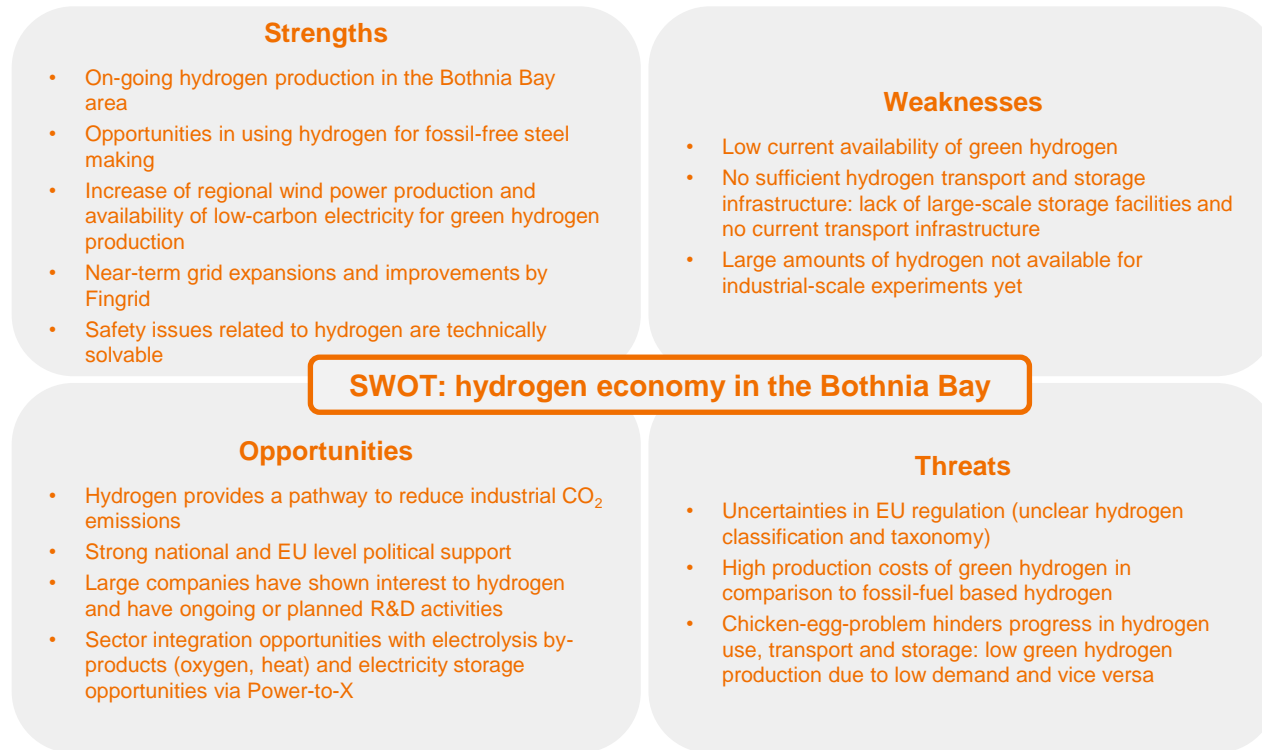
Strengths

• On-going hydrogen production in the Bothnia Bay area
• Opportunities in using hydrogen for fossil-free steel making
• Increase of regional wind power production and availability of low-carbon electricity for green hydrogen production
• Near-term grid expansions and improvements by Fingrid
• Safety issues related to hydrogen are technically solvable

Weaknesses

• Low current availability of green hydrogen
• No sufficient hydrogen transport and storage infrastructure: lack of large-scale storage facilities and no current transport infrastructure
• Large amounts of hydrogen not available for industrial-scale experiments yet

SWOT: hydrogen economy in the Bothnia Bay

Opportunities

• Hydrogen provides a pathway to reduce industrial $CO_2$ emissions
• Strong national and EU level political support
• Large companies have shown interest to hydrogen and have ongoing or planned R&D activities
• Sector integration opportunities with electrolysis by-products (oxygen, heat) and electricity storage opportunities via Power-to-X

Threats

• Uncertainties in EU regulation (unclear hydrogen classification and taxonomy)
• High production costs of green hydrogen in comparison to fossil-fuel based hydrogen
• Chicken-egg-problem hinders progress in hydrogen use, transport and storage: low green hydrogen production due to low demand and vice versa